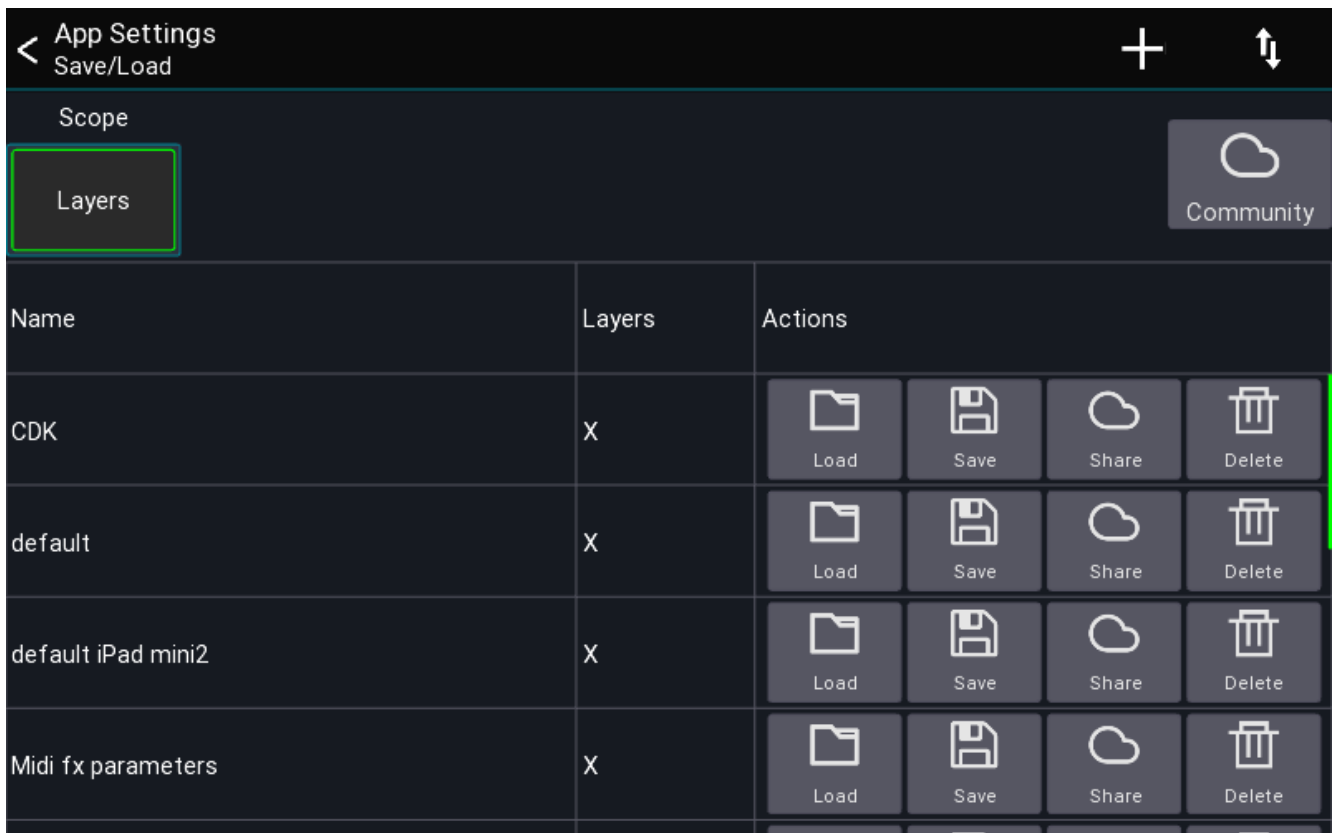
< App Settings
Save/Load

Scope

Layers

Community

| Name | Layers | Actions |
|---|---|---|
| CDK | X | Load Save Share Delete |
| default | X | Load Save Share Delete |
| default iPad mini2 | X | Load Save Share Delete |
| Midi fx parameters | X | Load Save Share Delete |